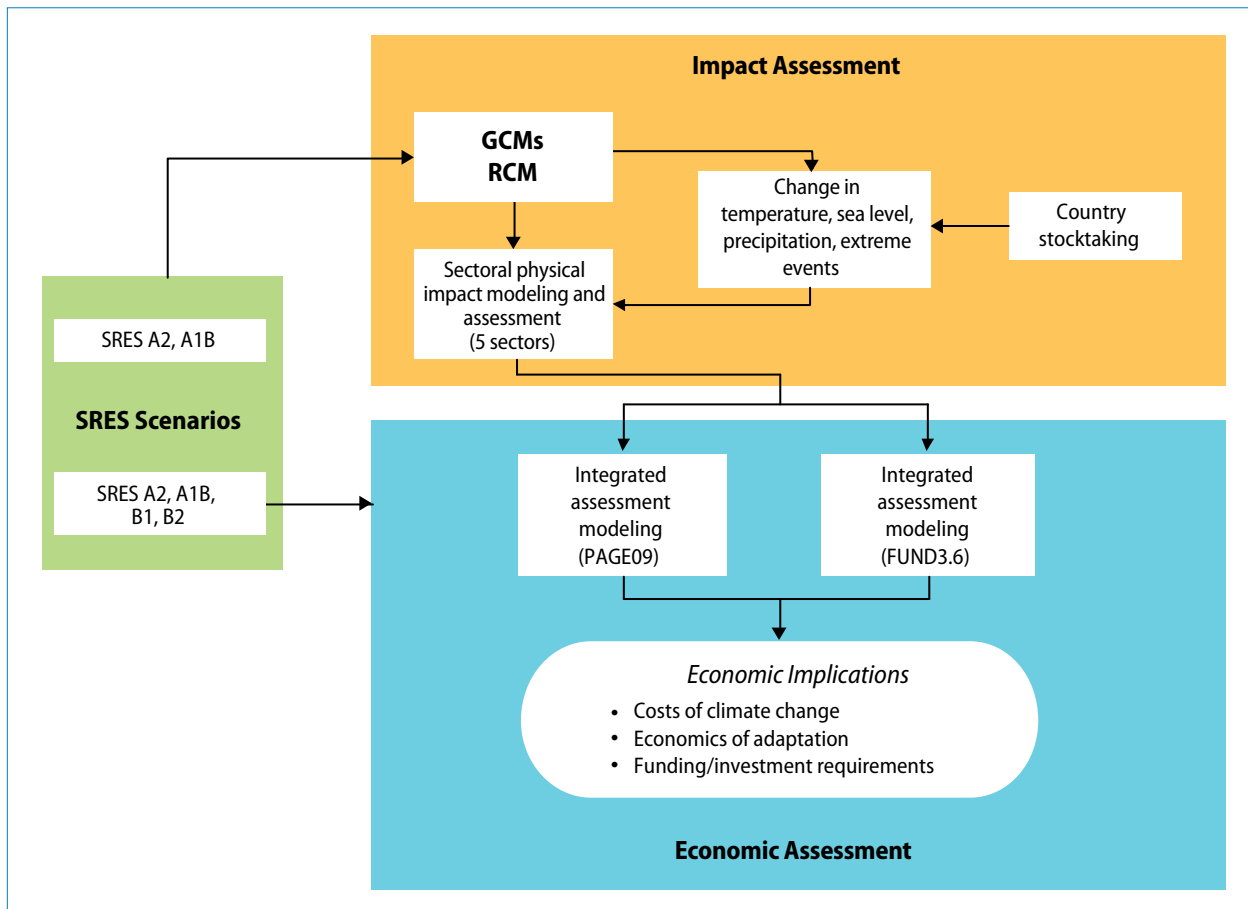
Impact Assessment

GCMs
RCM

Change in temperature, sea level, precipitation, extreme events

Country stocktaking

Sectoral physical impact modeling and assessment (5 sectors)

SRES A2, A1B

SRES Scenarios

SRES A2, A1B, B1, B2

Integrated assessment modeling (PAGE09)

Integrated assessment modeling (FUND3.6)

Economic Implications
• Costs of climate change
• Economics of adaptation
• Funding/investment requirements

Economic Assessment